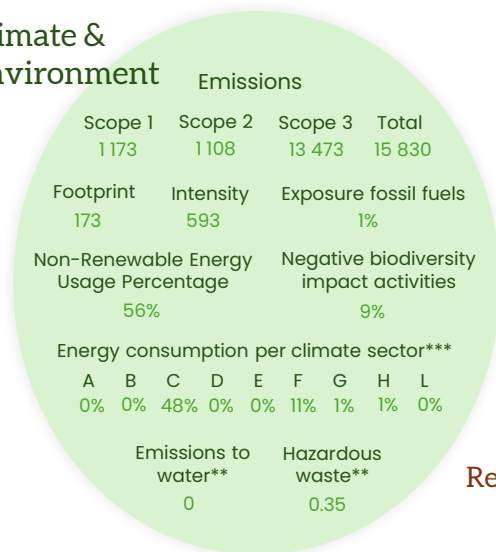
imate &
vironment

Emissions

| Scope 1 | Scope 2 | Scope 3 | Total |
|---|---|---|---|
| 1 173 | 1 108 | 13 473 | 15 830 |

| Footprint | Intensity | Exposure fossil fuels |
|---|---|---|
| 173 | 593 | 1% |

Non-Renewable Energy Usage Percentage
56%

Negative biodiversity impact activities
9%

Energy consumption per climate sector***

| A | B | C | D | E | F | G | H | L |
|---|---|---|---|---|---|---|---|---|
| 0% | 0% | 48% | 0% | 0% | 11% | 1% | 1% | 0% |

Emissions to water**
0

Hazardous waste**
0.35

Re